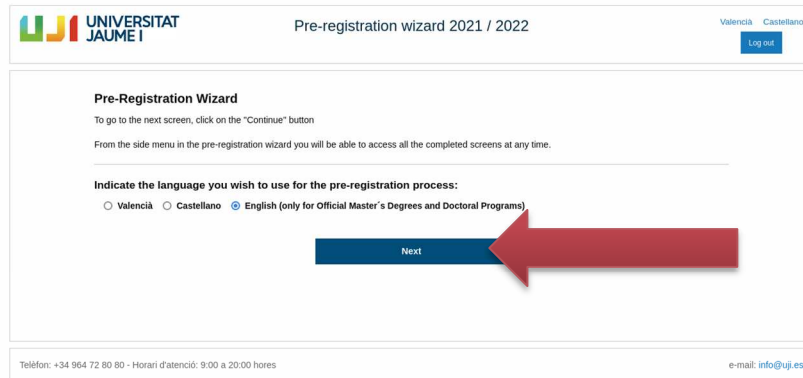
UNIVERSITAT JAUME I

Pre-registration wizard 2021 / 2022

Valencià Castellano

Log out

Pre-Registration Wizard

To go to the next screen, click on the "Continue" button

From the side menu in the pre-registration wizard you will be able to access all the completed screens at any time.

Indicate the language you wish to use for the pre-registration process:

Valencià Castellano English (only for Official Master´s Degrees and Doctoral Programs)

Next

Telèfon: +34 964 72 80 80 - Horari d'atenció: 9:00 a 20:00 hores

e-mail: info@uji.es